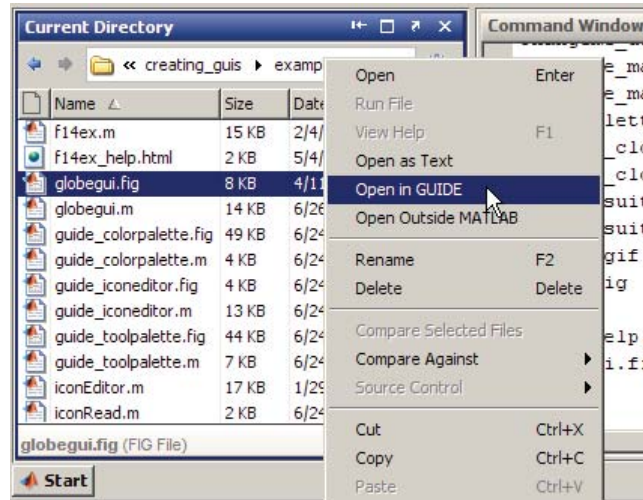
Current Directory

« creating_guis ▸ examp

| Name | Size | Date |
|---|---|---|
| f14ex.m | 15 KB | 2/4/ |
| f14ex_help.html | 2 KB | 5/4/ |
| globegui.fig | 8 KB | 4/11 |
| globegui.m | 14 KB | 6/26 |
| guide_colorpalette.fig | 49 KB | 6/24 |
| guide_colorpalette.m | 4 KB | 6/24 |
| guide_iconeditor.fig | 4 KB | 6/24 |
| guide_iconeditor.m | 13 KB | 6/24 |
| guide_toolpalette.fig | 44 KB | 6/24 |
| guide_toolpalette.m | 7 KB | 6/24 |
| iconEditor.m | 17 KB | 1/29 |
| iconRead.m | 2 KB | 6/24 |

globegui.fig (FIG File)

Start

Command Window

e_ma
e_ma
lett
_cl
_cl
suit
suit
gif
ig
elp
i.f

Open Enter
Run File
View Help F1
Open as Text
Open in GUIDE
Open Outside MATLAB
Rename F2
Delete Delete
Compare Selected Files
Compare Against
Source Control
Cut Ctrl+X
Copy Ctrl+C
Paste Ctrl+V